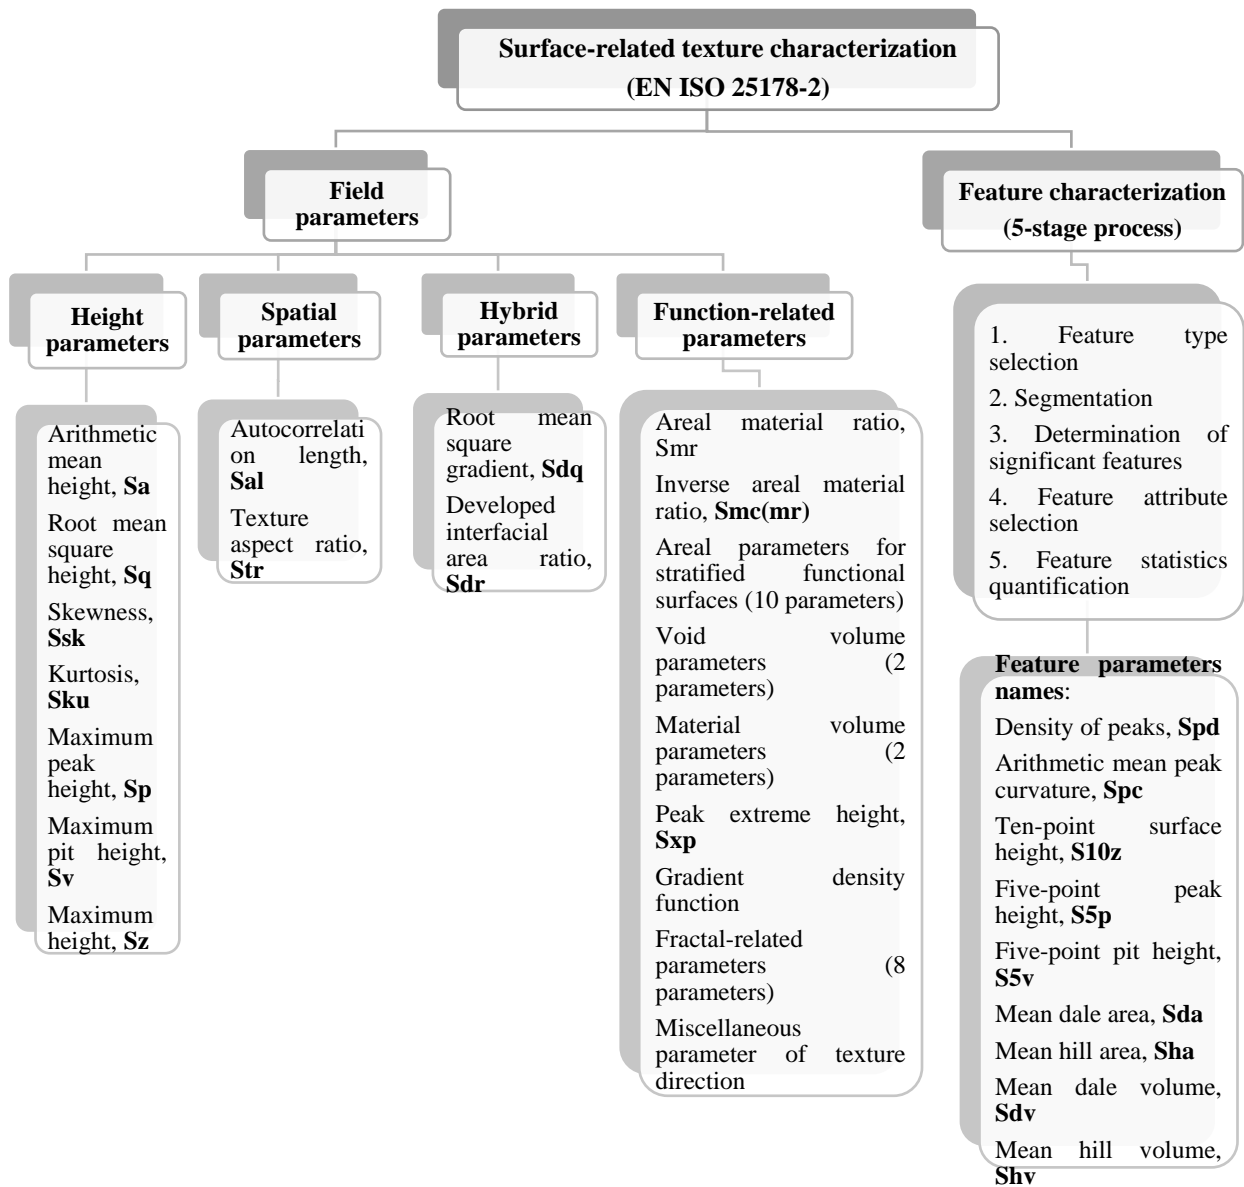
**Surface-related texture characterization (EN ISO 25178-2)**

**Field parameters**

**Feature characterization (5-stage process)**

**Height parameters**

**Spatial parameters**

**Hybrid parameters**

**Function-related parameters**

Arithmetic mean height, **Sa**

Root mean square height, **Sq**

Skewness, **Ssk**

Kurtosis, **Sku**

Maximum peak height, **Sp**

Maximum pit height, **Sv**

Maximum height, **Sz**

Autocorrelation length, **Sal**

Texture aspect ratio, **Str**

Root mean square gradient, **Sdq**

Developed interfacial area ratio, **Sdr**

Areal material ratio, Smr

Inverse areal material ratio, **Smc(mr)**

Areal parameters for stratified functional surfaces (10 parameters)

Void volume parameters (2 parameters)

Material volume parameters (2 parameters)

Peak extreme height, **Sxp**

Gradient density function

Fractal-related parameters (8 parameters)

Miscellaneous parameter of texture direction

1. Feature type selection

2. Segmentation

3. Determination of significant features

4. Feature attribute selection

5. Feature statistics quantification

**Feature parameters names**:

Density of peaks, **Spd**

Arithmetic mean peak curvature, **Spc**

Ten-point surface height, **S10z**

Five-point peak height, **S5p**

Five-point pit height, **S5v**

Mean dale area, **Sda**

Mean hill area, **Sha**

Mean dale volume, **Sdv**

Mean hill volume, **Shv**